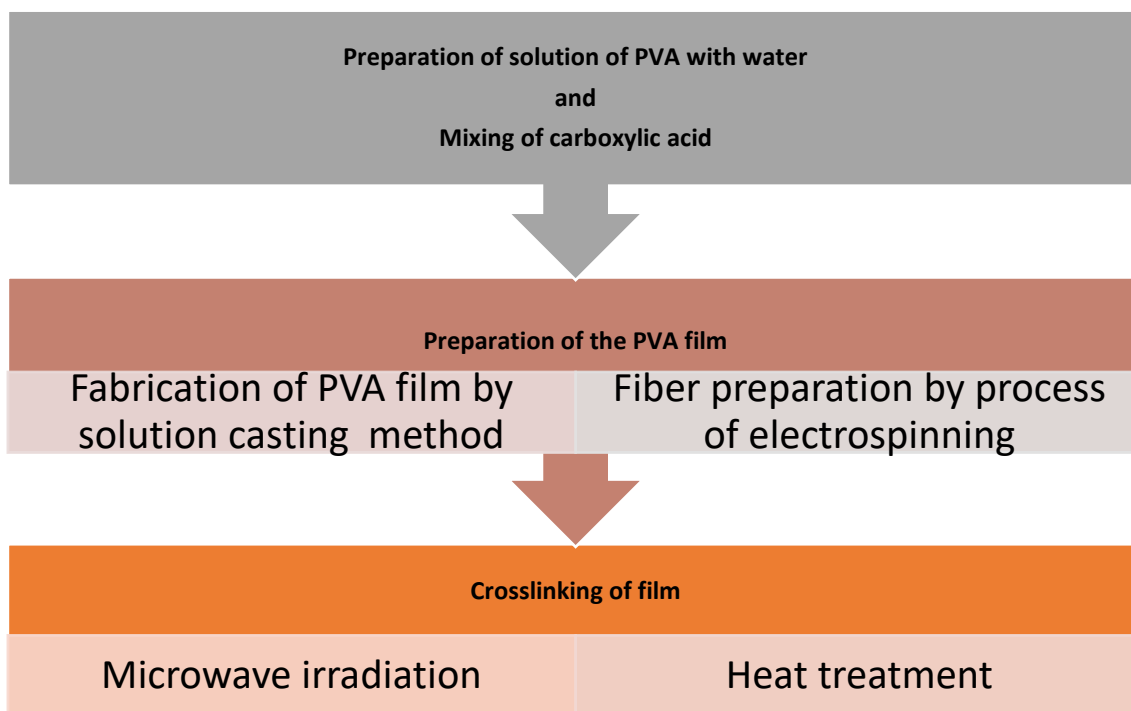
Preparation of solution of PVA with water
and
Mixing of carboxylic acid

Preparation of the PVA film

Fabrication of PVA film by solution casting method

Fiber preparation by process of electrospinning

Crosslinking of film

Microwave irradiation

Heat treatment